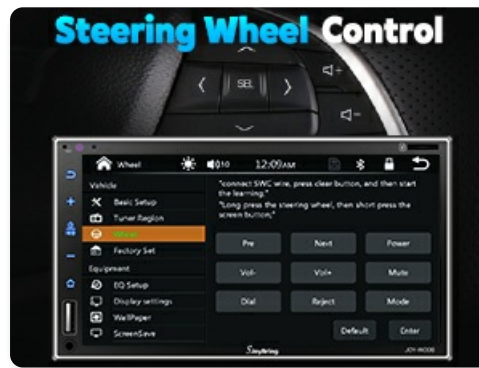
Steering Wheel Control

SEL
<
>
◁+
◁-

Wheel
10
12:09AM

Vehicle
Basic Setup
Tuner Region
Wheel
Factory Set
Equipment
EQ Setup
Display settings
WallPaper
ScreenSave

"connect SWC wire, press clear button, and then start the learning."
"Long press the steering wheel, then short press the screen button."

| Pre | Next | Power |
|---|---|---|
| Vol- | Vol+ | Mute |
| Dial | Reject | Mode |

Default
Enter

Simplring
JOY-W006